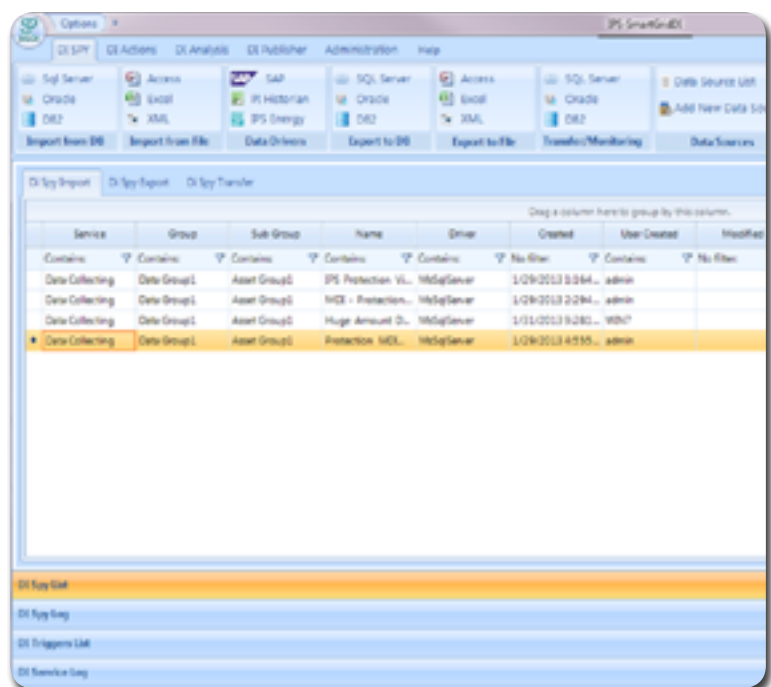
Options

IPS SmartGridDI

DI SPY DI Actions DI Analysis DI Publisher Administration Help

Sql Server
Oracle
DB2
Import from DB

Access
Excel
XML
Import from File

SAP
PI Historian
IPS Energy
Data Drivers

SQL Server
Oracle
DB2
Export to DB

Access
Excel
XML
Export to File

SQL Server
Oracle
DB2
Transfer/Monitoring

Data Source List
Add New Data So
Data Sources

DI Spy Import DI Spy Export DI Spy Transfer

Drag a column here to group by this column.

| Service | Group | Sub Group | Name | Driver | Created | User Created | Modified |
|---|---|---|---|---|---|---|---|
| Contains | Contains | Contains | Contains | Contains | No filter | Contains | No filter |
| Data Collecting | Data Group1 | Asset Group1 | IPS Protection Vi... | MsSqlServer | 1/29/2013 3:864... | admin | |
| Data Collecting | Data Group1 | Asset Group1 | MDI - Protection... | MsSqlServer | 1/29/2013 2:294... | admin | |
| Data Collecting | Data Group1 | Asset Group1 | Huge Amount D... | MsSqlServer | 1/31/2013 9:281... | WIN7 | |
| Data Collecting | Data Group1 | Asset Group1 | Protection MDI... | MsSqlServer | 1/29/2013 4:555... | admin | |

DI Spy List
DI Spy Log
DI Triggers List
DI Service Log